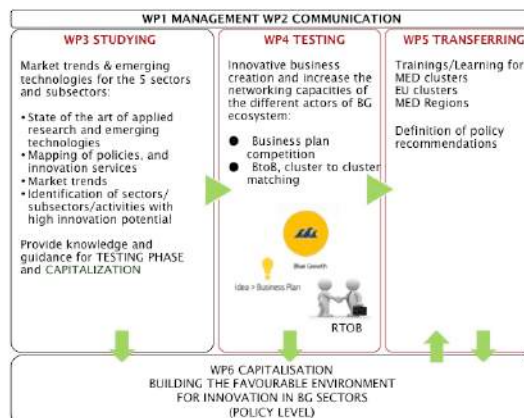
WP1 MANAGEMENT WP2 COMMUNICATION

WP3 STUDYING

Market trends & emerging technologies for the 5 sectors and subsectors:

• State of the art of applied research and emerging technologies
• Mapping of policies, and innovation services
• Market trends
• Identification of sectors/ subsectors/activities with high innovation potential

Provide knowledge and guidance for TESTING PHASE and CAPITALIZATION

WP4 TESTING

Innovative business creation and increase the networking capacities of the different actors of BG ecosystem:

● Business plan competition
● BtoB, cluster to cluster matching

Blue Growth

Idea > Business Plan

RTOB

WP5 TRANSFERRING

Trainings/Learning for MED clusters
EU clusters
MED Regions

Definition of policy recommendations

WP6 CAPITALISATION
BUILDING THE FAVOURABLE ENVIRONMENT FOR INNOVATION IN BG SECTORS
(POLICY LEVEL)